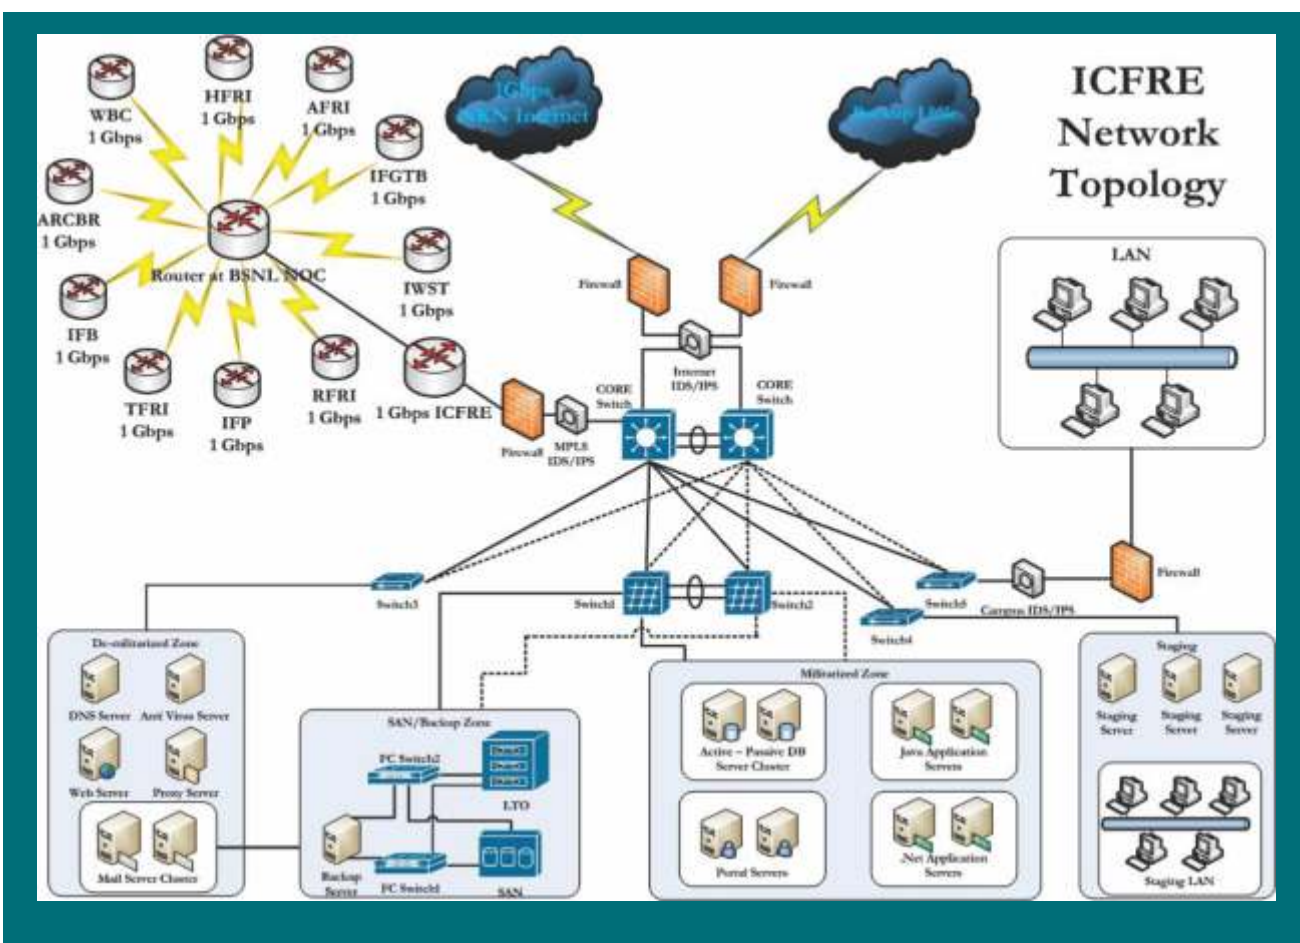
ICFRE Network Topology

WBC 1 Gbps

HFRI 1 Gbps

AFRI 1 Gbps

IFGTB 1 Gbps

ARCBR 1 Gbps

Router at BSNL NOC

IWST 1 Gbps

IFB 1 Gbps

TFRI 1 Gbps

IFP 1 Gbps

RFRI 1 Gbps

1 Gbps ICFRE

1Gbps NKN Internet

Backup Link

Firewall

Firewall

Internet IDS/IPS

CORE Switch

CORE Switch

Firewall

MPLS IDS/IPS

LAN

Switch3

Switch1

Switch2

Switch5

Campus IDS/IPS

Firewall

Switch4

De-militarized Zone

DNS Server

Anti Virus Server

Web Server

Proxy Server

Mail Server Cluster

SAN/Backup Zone

FC Switch2

LTO

Backup Server

FC Switch1

SAN

Militarized Zone

Active – Passive DB Server Cluster

Java Application Servers

Portal Servers

.Net Application Servers

Staging

Staging Server

Staging Server

Staging Server

Staging LAN